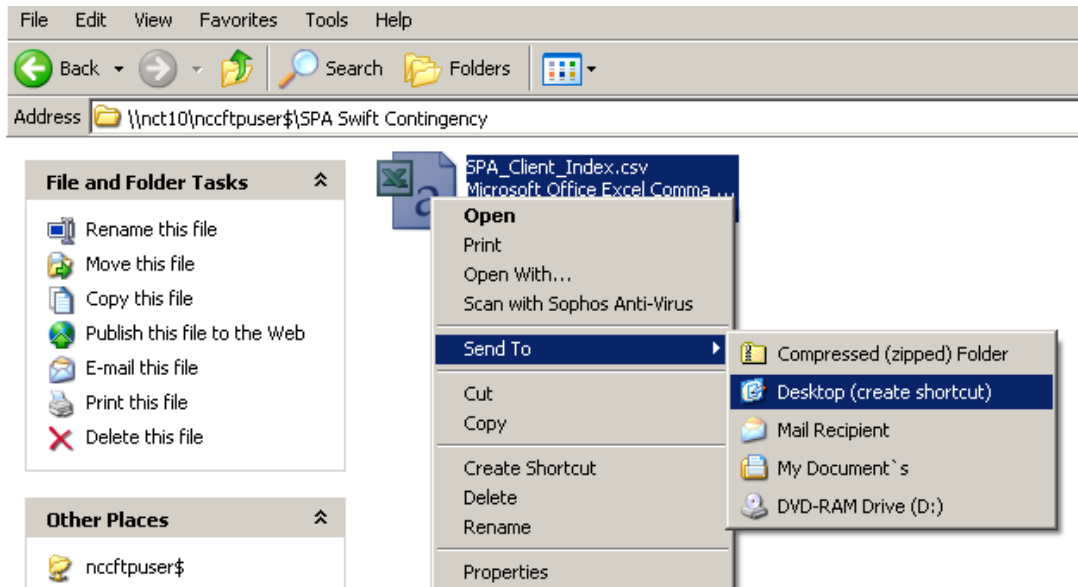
File Edit View Favorites Tools Help

Back Search Folders

Address \\nct10\nccftpuser$\SPA Swift Contingency

File and Folder Tasks

Rename this file
Move this file
Copy this file
Publish this file to the Web
E-mail this file
Print this file
Delete this file

Other Places

nccftpuser$

SPA_Client_Index.csv
Microsoft Office Excel Comma ...

Open
Print
Open With...
Scan with Sophos Anti-Virus
Send To
Cut
Copy
Create Shortcut
Delete
Rename
Properties

Compressed (zipped) Folder
Desktop (create shortcut)
Mail Recipient
My Document`s
DVD-RAM Drive (D:)